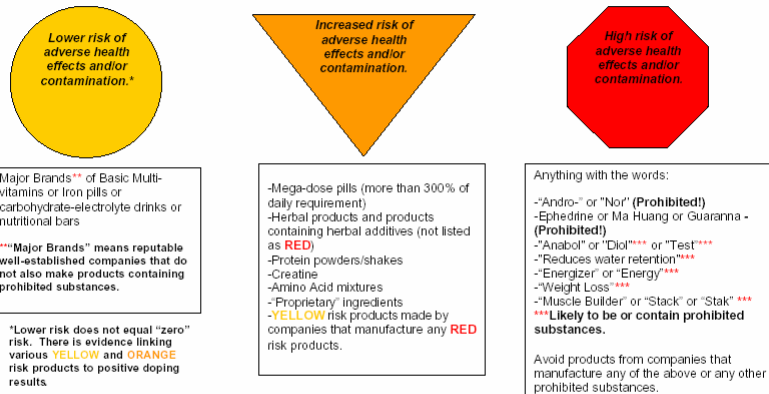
Lower risk of adverse health effects and/or contamination.*

Increased risk of adverse health effects and/or contamination.

High risk of adverse health effects and/or contamination.

Major Brands** of Basic Multi-vitamins or Iron pills or carbohydrate-electrolyte drinks or nutritional bars

**"Major Brands" means reputable well-established companies that do not also make products containing prohibited substances.

*Lower risk does not equal "zero" risk. There is evidence linking various YELLOW and ORANGE risk products to positive doping results.

-Mega-dose pills (more than 300% of daily requirement)
-Herbal products and products containing herbal additives (not listed as RED)
-Protein powders/shakes
-Creatine
-Amino Acid mixtures
-"Proprietary" ingredients
-YELLOW risk products made by companies that manufacture any RED risk products.

Anything with the words:

-"Andro-" or "Nor" (Prohibited!)
-Ephedrine or Ma Huang or Guaranna - (Prohibited!)
-"Anabol" or "Diol"*** or "Test"***
-"Reduces water retention"***
-"Energizer" or "Energy"***
-"Weight Loss"***
-"Muscle Builder" or "Stack" or "Stak" ***
***Likely to be or contain prohibited substances.

Avoid products from companies that manufacture any of the above or any other prohibited substances.